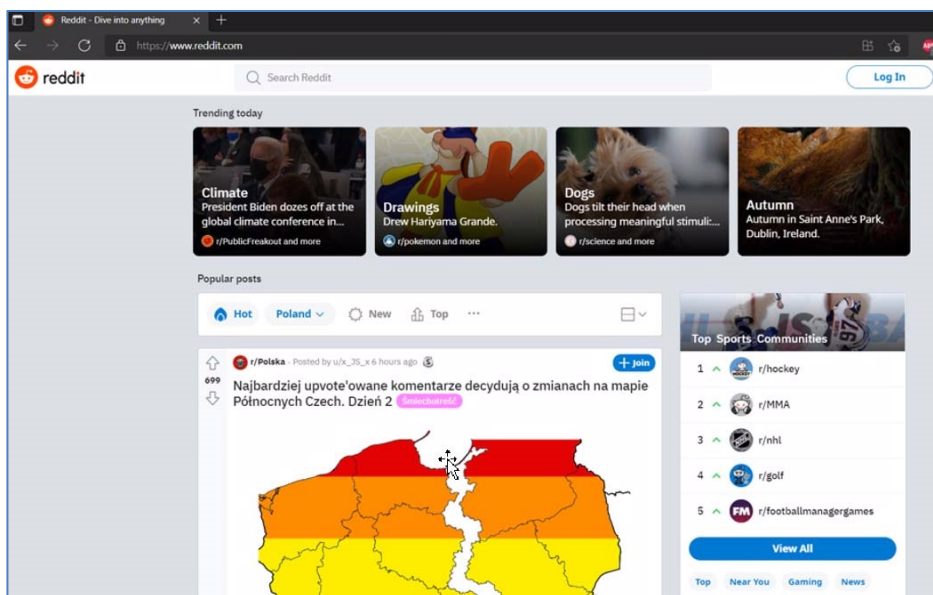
Reddit - Dive into anything

https://www.reddit.com

reddit

Search Reddit

Log In

Trending today

Climate
President Biden dozes off at the global climate conference in...
r/PublicFreakout and more

Drawings
Drew Hariyama Grande.
r/pokemon and more

Dogs
Dogs tilt their head when processing meaningful stimuli:...
r/science and more

Autumn
Autumn in Saint Anne's Park, Dublin, Ireland.

Popular posts

Hot Poland New Top ···

699

r/Polska · Posted by u/x_JS_x 6 hours ago

Join

Najbardziej upvote'owane komentarze decydują o zmianach na mapie Północnych Czech. Dzień 2 Śmieszności

Top Sports Communities

1 r/hockey
2 r/MMA
3 r/nhl
4 r/golf
5 r/footballmanagergames

View All

Top Near You Gaming News